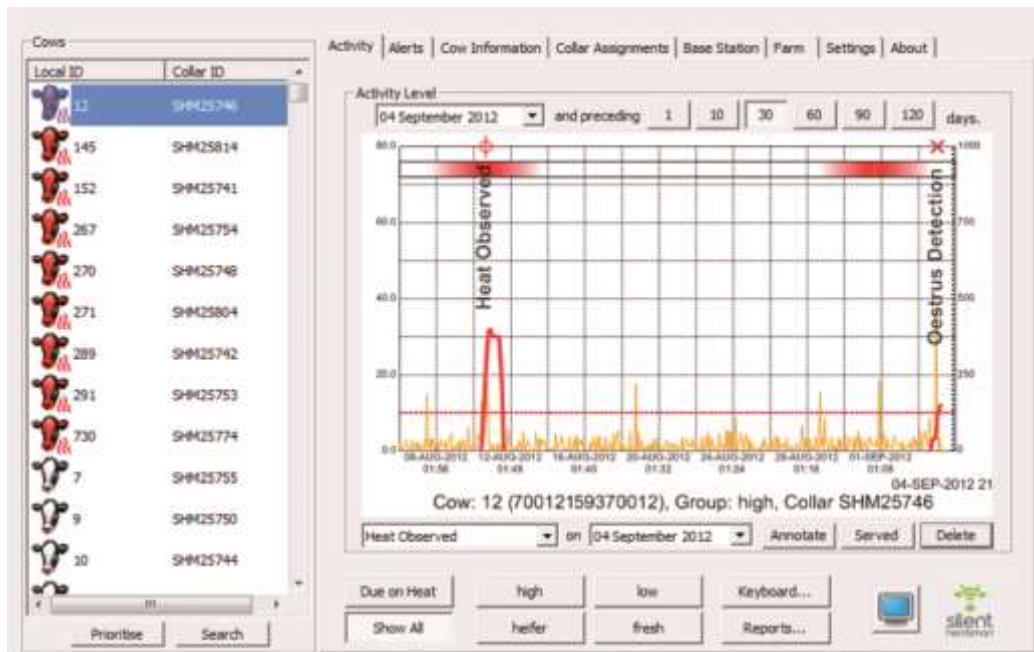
Cows

| Local ID | Collar ID |
|---|---|
| 12 | SHM25746 |
| 145 | SHM25814 |
| 152 | SHM25741 |
| 267 | SHM25754 |
| 270 | SHM25748 |
| 271 | SHM25804 |
| 289 | SHM25742 |
| 291 | SHM25753 |
| 730 | SHM25774 |
| 7 | SHM25755 |
| 9 | SHM25750 |
| 10 | SHM25744 |

Prioritise Search

Activity | Alerts | Cow Information | Collar Assignments | Base Station | Farm | Settings | About

Activity Level

04 September 2012 and preceding 1 10 30 60 90 120 days.

80.0

60.0

40.0

20.0

0.0

1000

750

500

250

0

Heat Observed

Oestrus Detection

08-AUG-2012 01:56 12-AUG-2012 01:48 16-AUG-2012 01:40 20-AUG-2012 01:32 24-AUG-2012 01:24 28-AUG-2012 01:16 01-SEP-2012 01:08

04-SEP-2012 21

Cow: 12 (70012159370012), Group: high, Collar SHM25746

Heat Observed on 04 September 2012 Annotate Served Delete

Due on Heat high low Keyboard...

Show All heifer fresh Reports...

silent herdsman